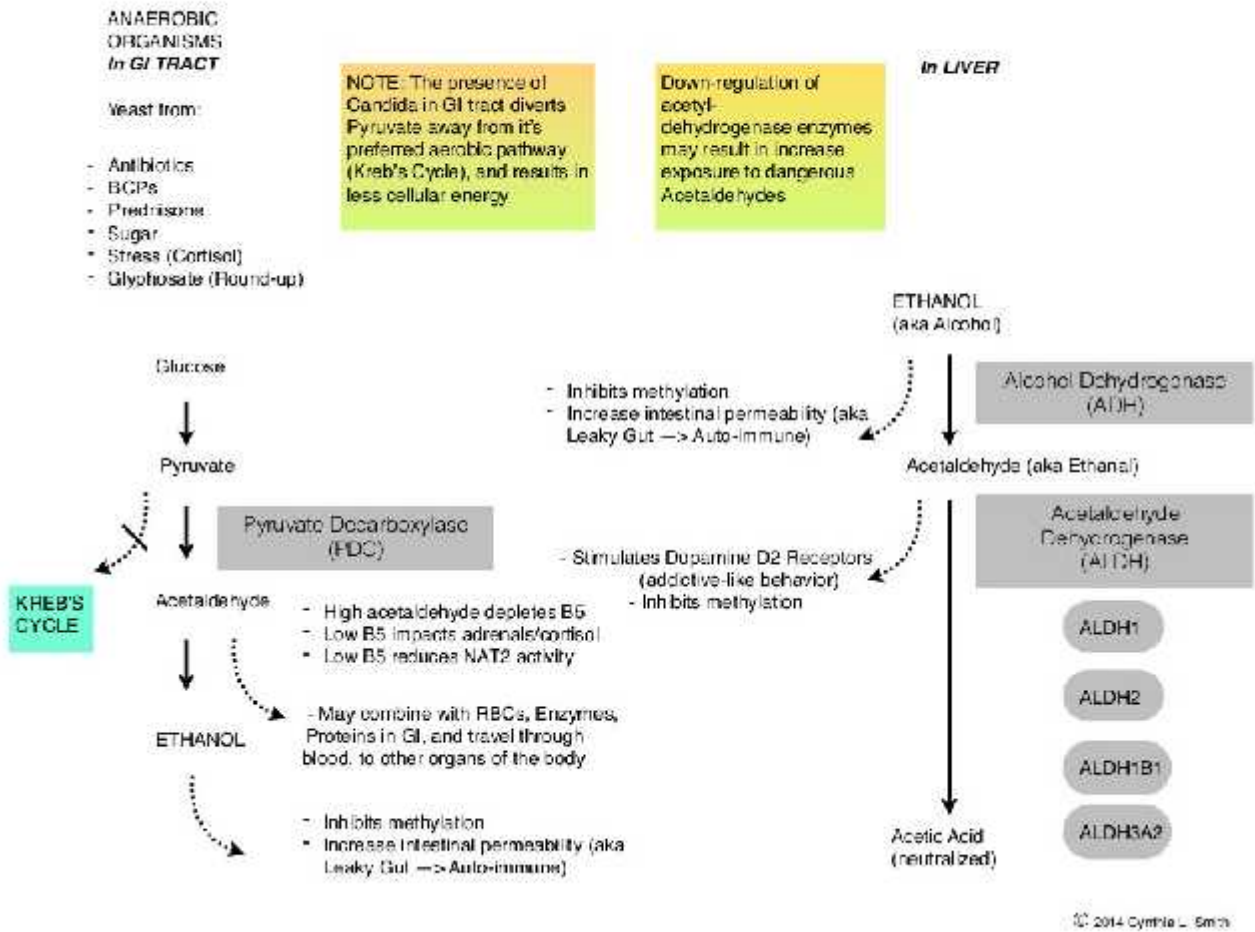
ANAEROBIC ORGANISMS
In GI TRACT

Yeast from:

- Antibiotics
- BCPs
- Prednisone
- Sugar
- Stress (Cortisol)
- Glyphosate (Round-up)

NOTE: The presence of Candida in GI tract diverts Pyruvate away from it's preferred aerobic pathway (Kreb's Cycle), and results in less cellular energy

Down-regulation of acetyl-dehydrogenase enzymes may result in increase exposure to dangerous Acetaldehydes

In LIVER

Glucose

Pyruvate

Pyruvate Decarboxylase (PDC)

KREB'S CYCLE

Acetaldehyde

- High acetaldehyde depletes B5
- Low B5 impacts adrenals/cortisol
- Low B5 reduces NAT2 activity

- May combine with RBCs, Enzymes, Proteins in GI, and travel through blood, to other organs of the body

ETHANOL

- Inhibits methylation
- Increase intestinal permeability (aka Leaky Gut —> Auto-immune)

ETHANOL (aka Alcohol)

- Inhibits methylation
- Increase intestinal permeability (aka Leaky Gut —> Auto-immune)

Alcohol Dehydrogenase (ADH)

Acetaldehyde (aka Ethanal)

Acetaldehyde Dehydrogenase (ALDH)

- Stimulates Dopamine D2 Receptors (addictive-like behavior)
- Inhibits methylation

ALDH1

ALDH2

ALDH1B1

ALDH3A2

Acetic Acid (neutralized)

© 2014 Cynthia L. Smith